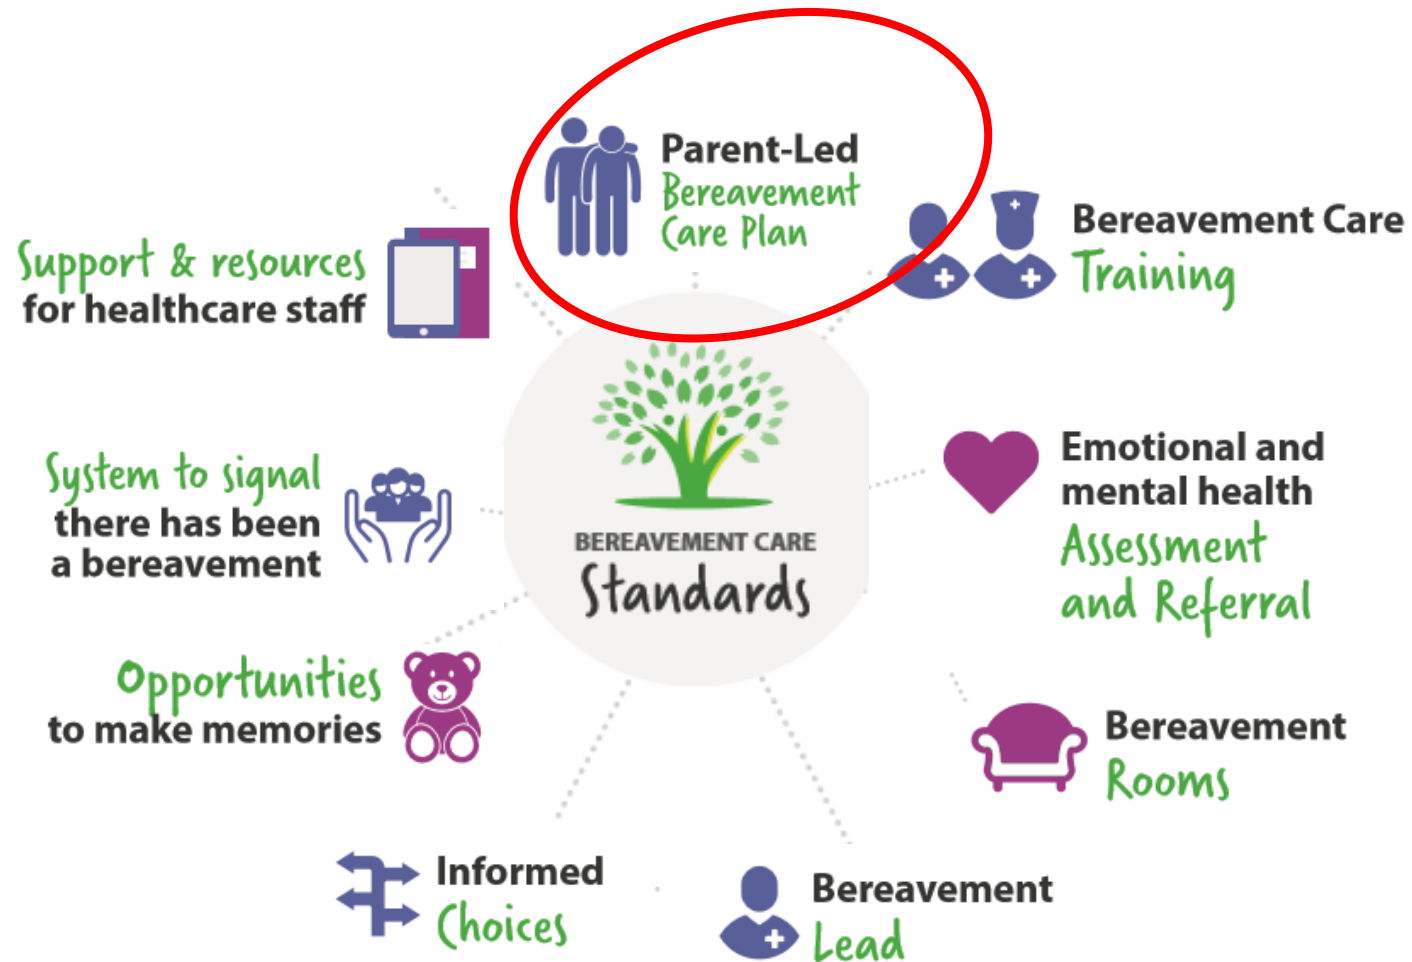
Parent-Led
Bereavement
Care Plan

Bereavement Care
Training

Support & resources
for healthcare staff

BEREAVEMENT CARE
Standards

System to signal
there has been
a bereavement

Emotional and
mental health
Assessment
and Referral

Opportunities
to make memories

Bereavement
Rooms

Informed
Choices

Bereavement
Lead